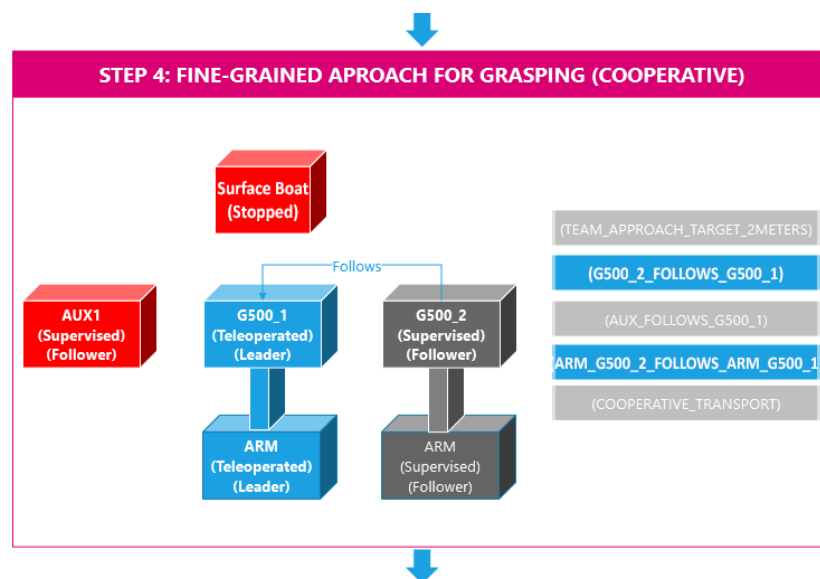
STEP 4: FINE-GRAINED APROACH FOR GRASPING (COOPERATIVE)

Surface Boat (Stopped)

Follows

AUX1 (Supervised) (Follower)

G500_1 (Teleoperated) (Leader)

G500_2 (Supervised) (Follower)

ARM (Teleoperated) (Leader)

ARM (Supervised) (Follower)

(TEAM_APPROACH_TARGET_2METERS)

(G500_2_FOLLOWS_G500_1)

(AUX_FOLLOWS_G500_1)

(ARM_G500_2_FOLLOWS_ARM_G500_1

(COOPERATIVE_TRANSPORT)